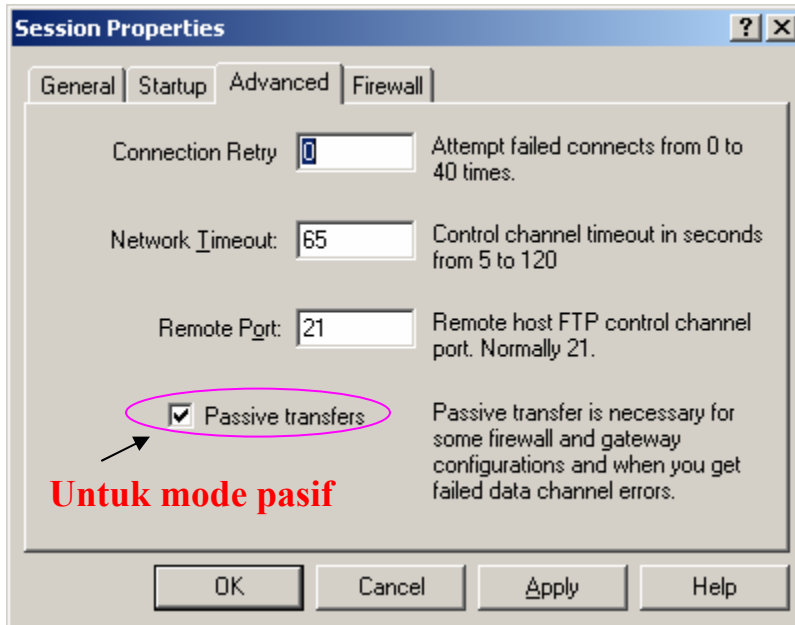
Session Properties

? X

General | Startup | Advanced | Firewall

Connection Retry 0
Attempt failed connects from 0 to 40 times.

Network Timeout: 65
Control channel timeout in seconds from 5 to 120

Remote Port: 21
Remote host FTP control channel port. Normally 21.

Passive transfers
Passive transfer is necessary for some firewall and gateway configurations and when you get failed data channel errors.

Untuk mode pasif

OK | Cancel | Apply | Help